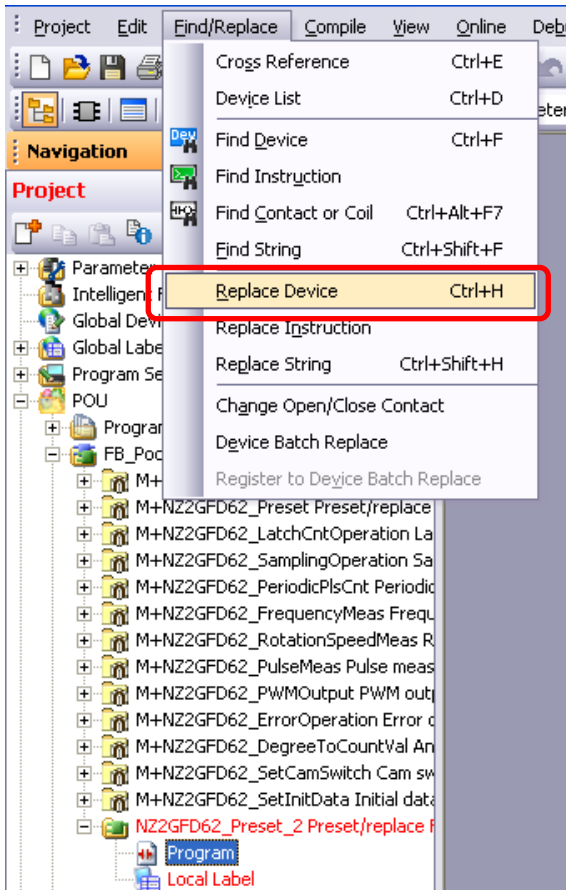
Project Edit Find/Replace Compile View Online Debu

Navigation

Project

Cross Reference Ctrl+E
Device List Ctrl+D
Find Device Ctrl+F
Find Instruction
Find Contact or Coil Ctrl+Alt+F7
Find String Ctrl+Shift+F
Replace Device Ctrl+H
Replace Instruction
Replace String Ctrl+Shift+H
Change Open/Close Contact
Device Batch Replace
Register to Device Batch Replace

Paramete
Intelligent
Global Dev
Global Labe
Program Se
POU
Progran
FB_Poo
M+
M+NZ2GFD62_Preset Preset/replace
M+NZ2GFD62_LatchCntOperation La
M+NZ2GFD62_SamplingOperation Sa
M+NZ2GFD62_PeriodicPlsCnt Periodi
M+NZ2GFD62_FrequencyMeas Frequ
M+NZ2GFD62_RotationSpeedMeas R
M+NZ2GFD62_PulseMeas Pulse meas
M+NZ2GFD62_PWMOutput PWM outp
M+NZ2GFD62_ErrorOperation Error
M+NZ2GFD62_DegreeToCountVal An
M+NZ2GFD62_SetCamSwitch Cam sw
M+NZ2GFD62_SetInitData Initial data
NZ2GFD62_Preset_2 Preset/replace
Program
Local Label